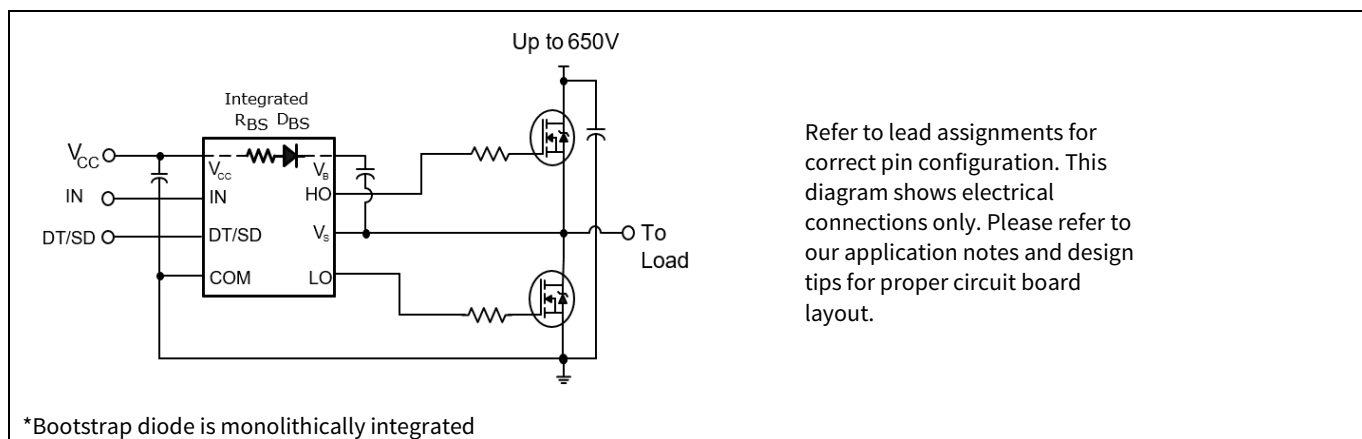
Up to 650V

Integrated
$R_{BS}$ $D_{BS}$

$V_{CC}$

IN

DT/SD

$V_{cc}$

IN

DT/SD

COM

$V_B$

HO

$V_S$

LO

To Load

Refer to lead assignments for correct pin configuration. This diagram shows electrical connections only. Please refer to our application notes and design tips for proper circuit board layout.

*Bootstrap diode is monolithically integrated